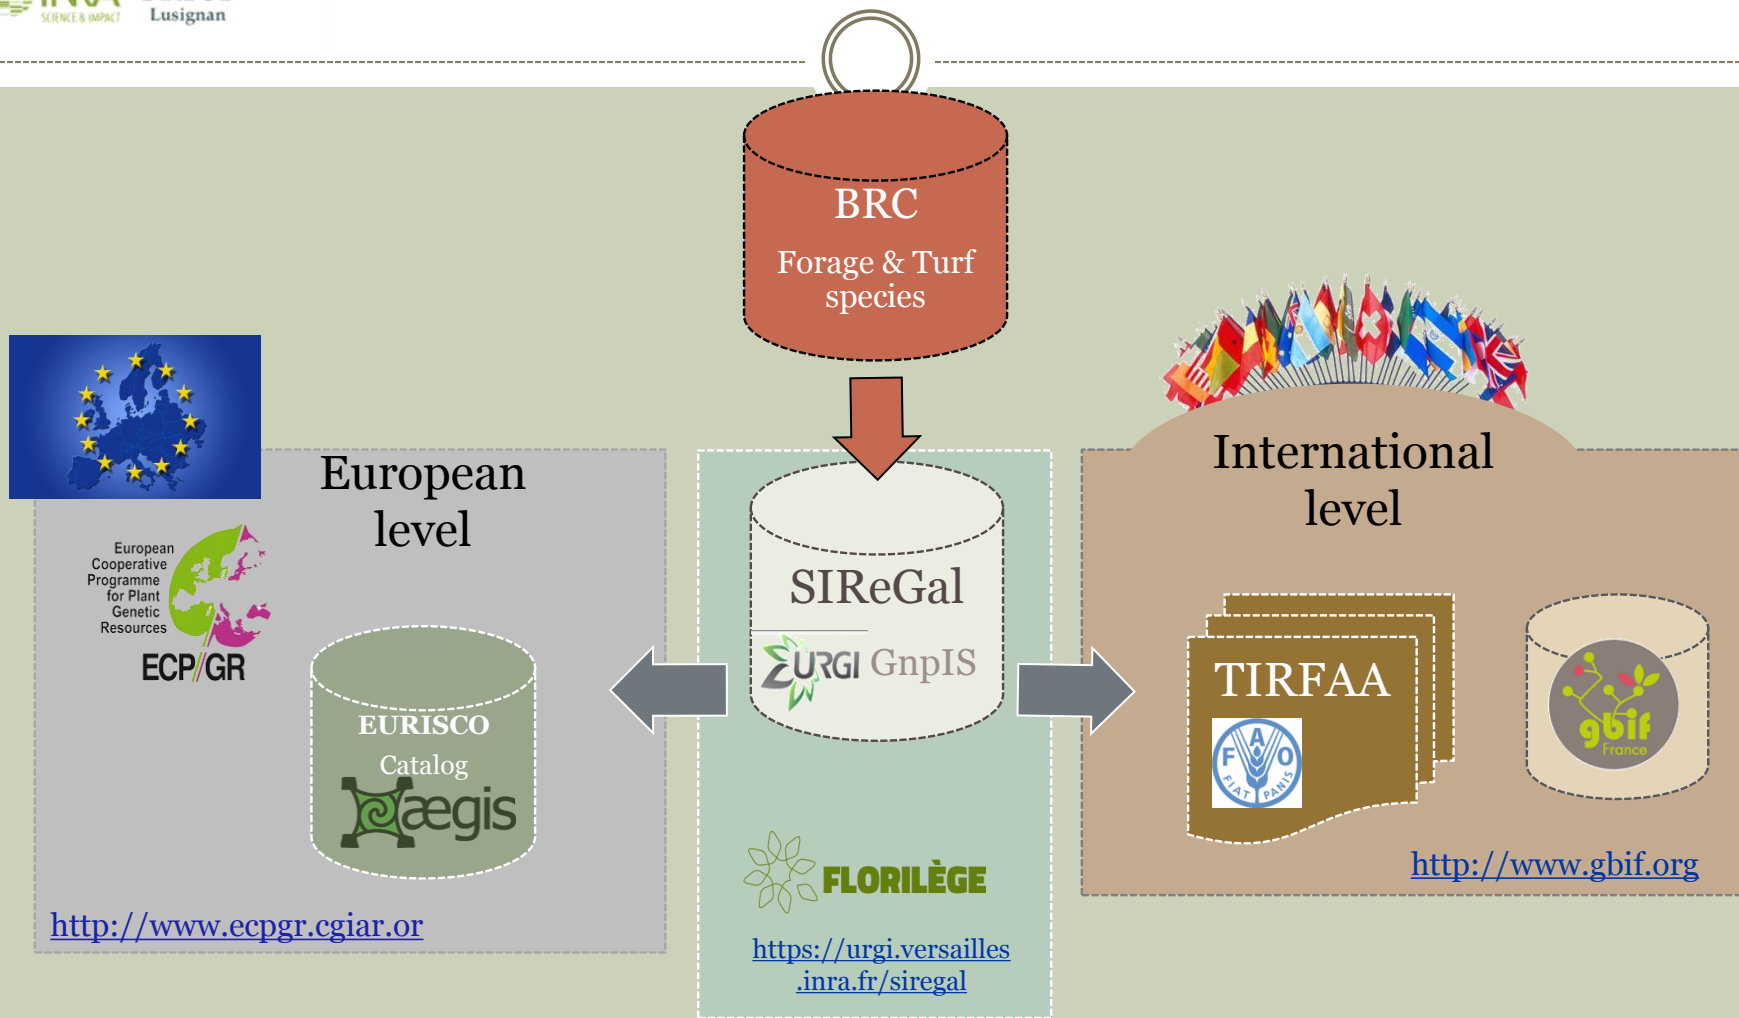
SCIENCE & IMPACT Lusignan

BRC

Forage & Turf species

European level

European Cooperative Programme for Plant Genetic Resources

ECP/GR

EURISCO

Catalog

aegis

http://www.ecpgr.cgiar.or

SIReGal

URGI GnpIS

FLORILÈGE

https://urgi.versailles.inra.fr/siregal

International level

TIRFAA

F A O FIAT PANIS

gbif France

http://www.gbif.org